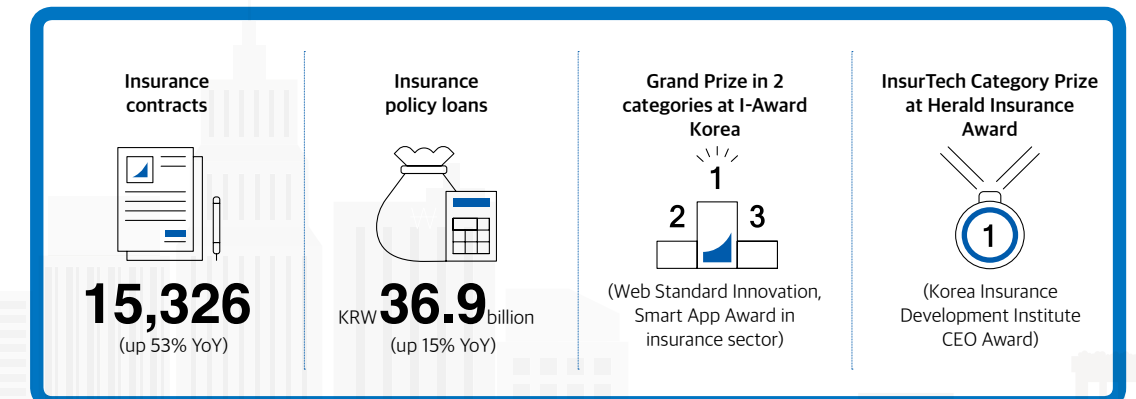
Insurance contracts

15,326
(up 53% YoY)

Insurance policy loans

KRW 36.9 billion
(up 15% YoY)

Grand Prize in 2 categories at I-Award Korea

1
2
3

(Web Standard Innovation, Smart App Award in insurance sector)

InsurTech Category Prize at Herald Insurance Award

1

(Korea Insurance Development Institute CEO Award)